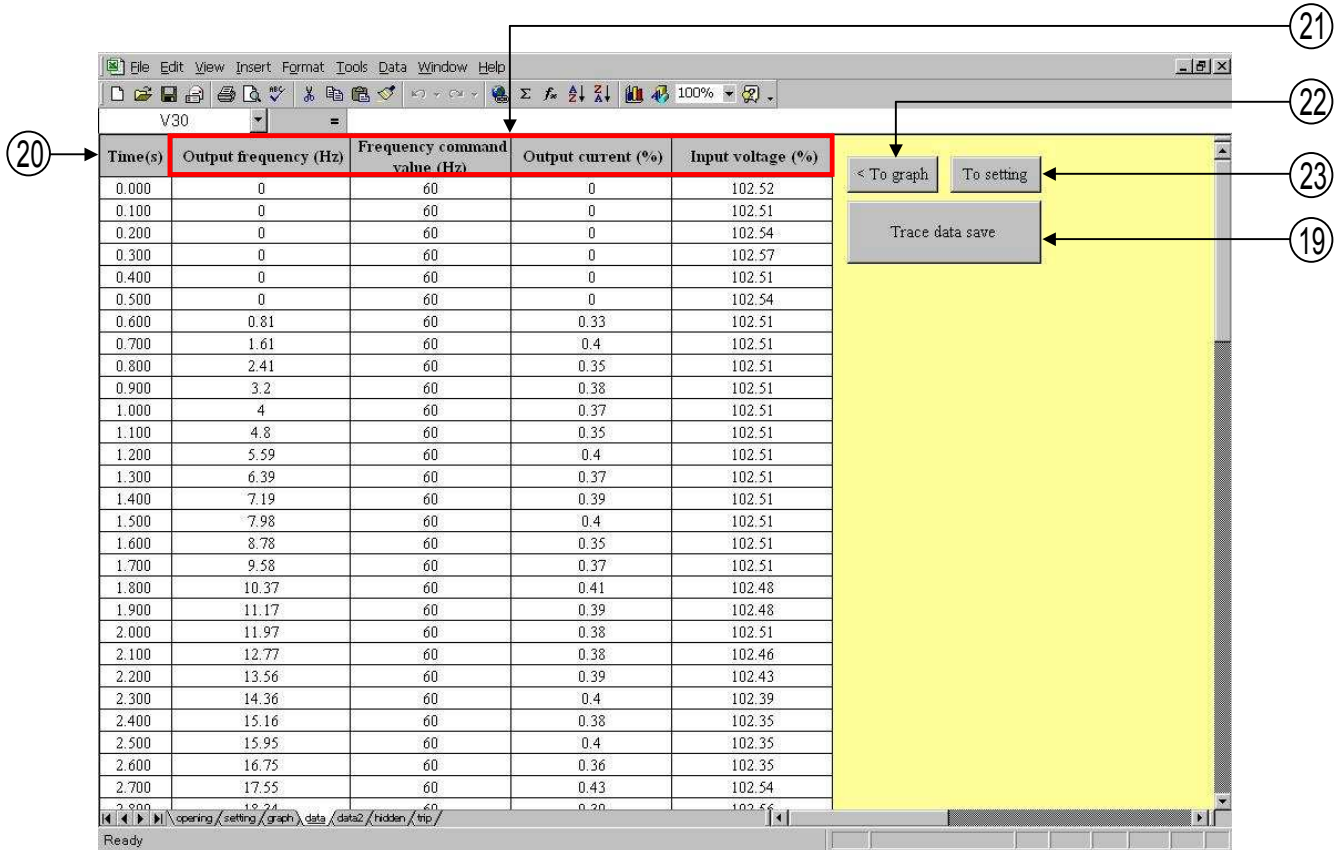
21

22

File Edit View Insert Format Tools Data Window Help

100%

V30 =

20

23

19

| Time(s) | Output frequency (Hz) | Frequency command value (Hz) | Output current (%) | Input voltage (%) |
|---|---|---|---|---|
| 0.000 | 0 | 60 | 0 | 102.52 |
| 0.100 | 0 | 60 | 0 | 102.51 |
| 0.200 | 0 | 60 | 0 | 102.54 |
| 0.300 | 0 | 60 | 0 | 102.57 |
| 0.400 | 0 | 60 | 0 | 102.51 |
| 0.500 | 0 | 60 | 0 | 102.54 |
| 0.600 | 0.81 | 60 | 0.33 | 102.51 |
| 0.700 | 1.61 | 60 | 0.4 | 102.51 |
| 0.800 | 2.41 | 60 | 0.35 | 102.51 |
| 0.900 | 3.2 | 60 | 0.38 | 102.51 |
| 1.000 | 4 | 60 | 0.37 | 102.51 |
| 1.100 | 4.8 | 60 | 0.35 | 102.51 |
| 1.200 | 5.59 | 60 | 0.4 | 102.51 |
| 1.300 | 6.39 | 60 | 0.37 | 102.51 |
| 1.400 | 7.19 | 60 | 0.39 | 102.51 |
| 1.500 | 7.98 | 60 | 0.4 | 102.51 |
| 1.600 | 8.78 | 60 | 0.35 | 102.51 |
| 1.700 | 9.58 | 60 | 0.37 | 102.51 |
| 1.800 | 10.37 | 60 | 0.41 | 102.48 |
| 1.900 | 11.17 | 60 | 0.39 | 102.48 |
| 2.000 | 11.97 | 60 | 0.38 | 102.51 |
| 2.100 | 12.77 | 60 | 0.38 | 102.46 |
| 2.200 | 13.56 | 60 | 0.39 | 102.43 |
| 2.300 | 14.36 | 60 | 0.4 | 102.39 |
| 2.400 | 15.16 | 60 | 0.38 | 102.35 |
| 2.500 | 15.95 | 60 | 0.4 | 102.35 |
| 2.600 | 16.75 | 60 | 0.36 | 102.35 |
| 2.700 | 17.55 | 60 | 0.43 | 102.54 |
| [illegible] | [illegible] | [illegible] | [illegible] | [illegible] |

< To graph

To setting

Trace data save

opening setting graph data data2 hidden trip

Ready